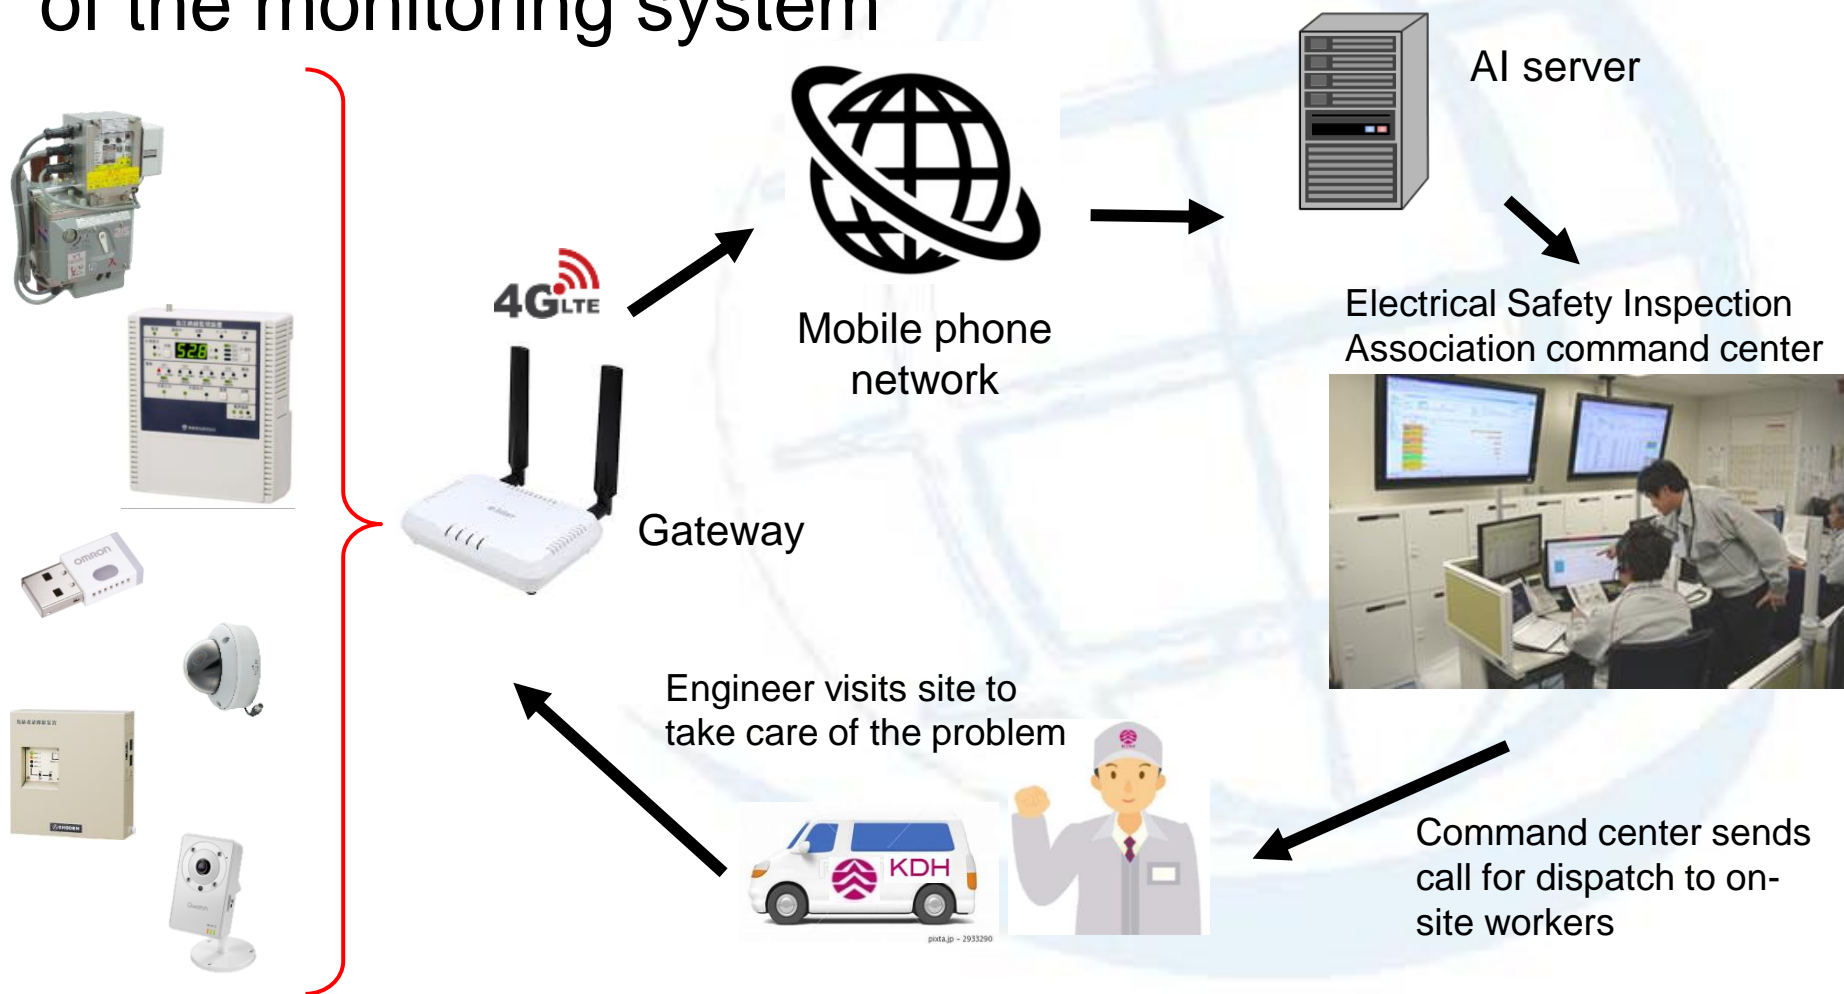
of the monitoring system

AI server

4G LTE

Mobile phone network

Electrical Safety Inspection Association command center

Gateway

528

omron

Engineer visits site to take care of the problem

KDH

pixta.jp - 2933290

Command center sends call for dispatch to on-site workers